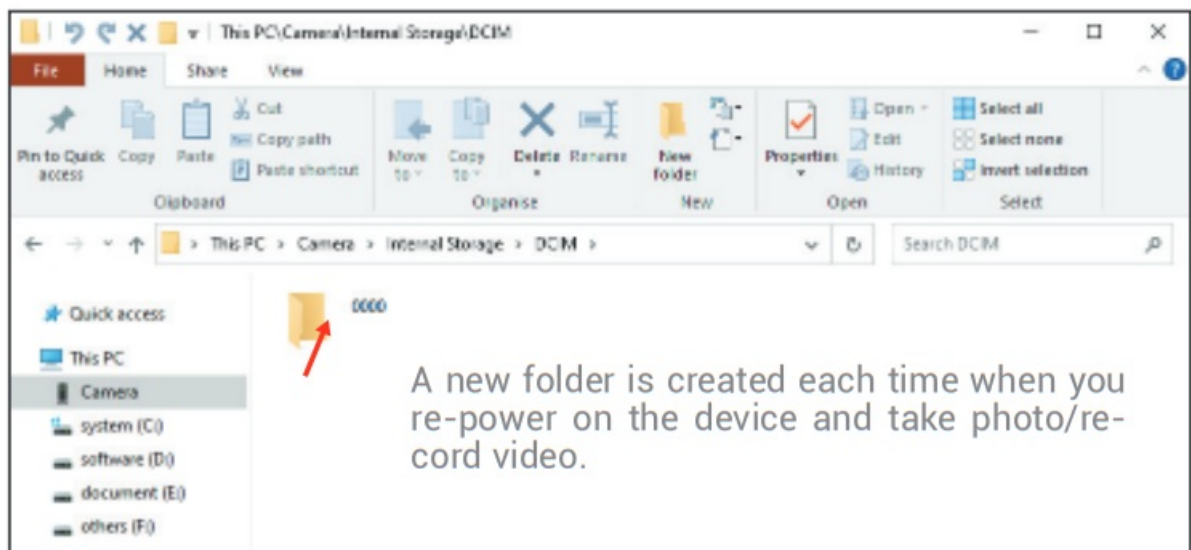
This PC\Camera\Internal Storage\DCIM

File Home Share View

Pin to Quick access Copy Paste Cut Copy path Paste shortcut
Clipboard

Move to Copy to Delete Rename
Organise

New folder
New

Properties Open Edit History
Open

Select all Select none Invert selection
Select

This PC > Camera > Internal Storage > DCIM >

Search DCIM

Quick access
This PC
Camera
system (C:)
software (D:)
document (E:)
others (F:)

0000

A new folder is created each time when you re-power on the device and take photo/record video.